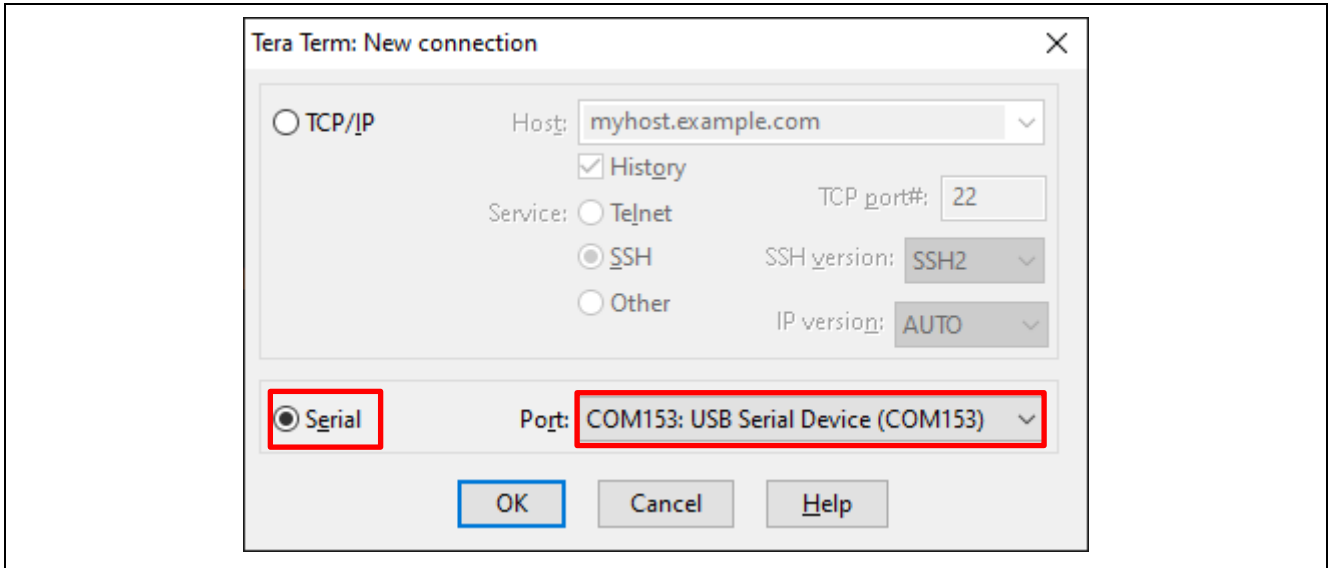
Tera Term: New connection

TCP/IP

Host: myhost.example.com

History

Service: Telnet

SSH

Other

TCP port#: 22

SSH version: SSH2

IP version: AUTO

Serial

Port: COM153: USB Serial Device (COM153)

OK

Cancel

Help